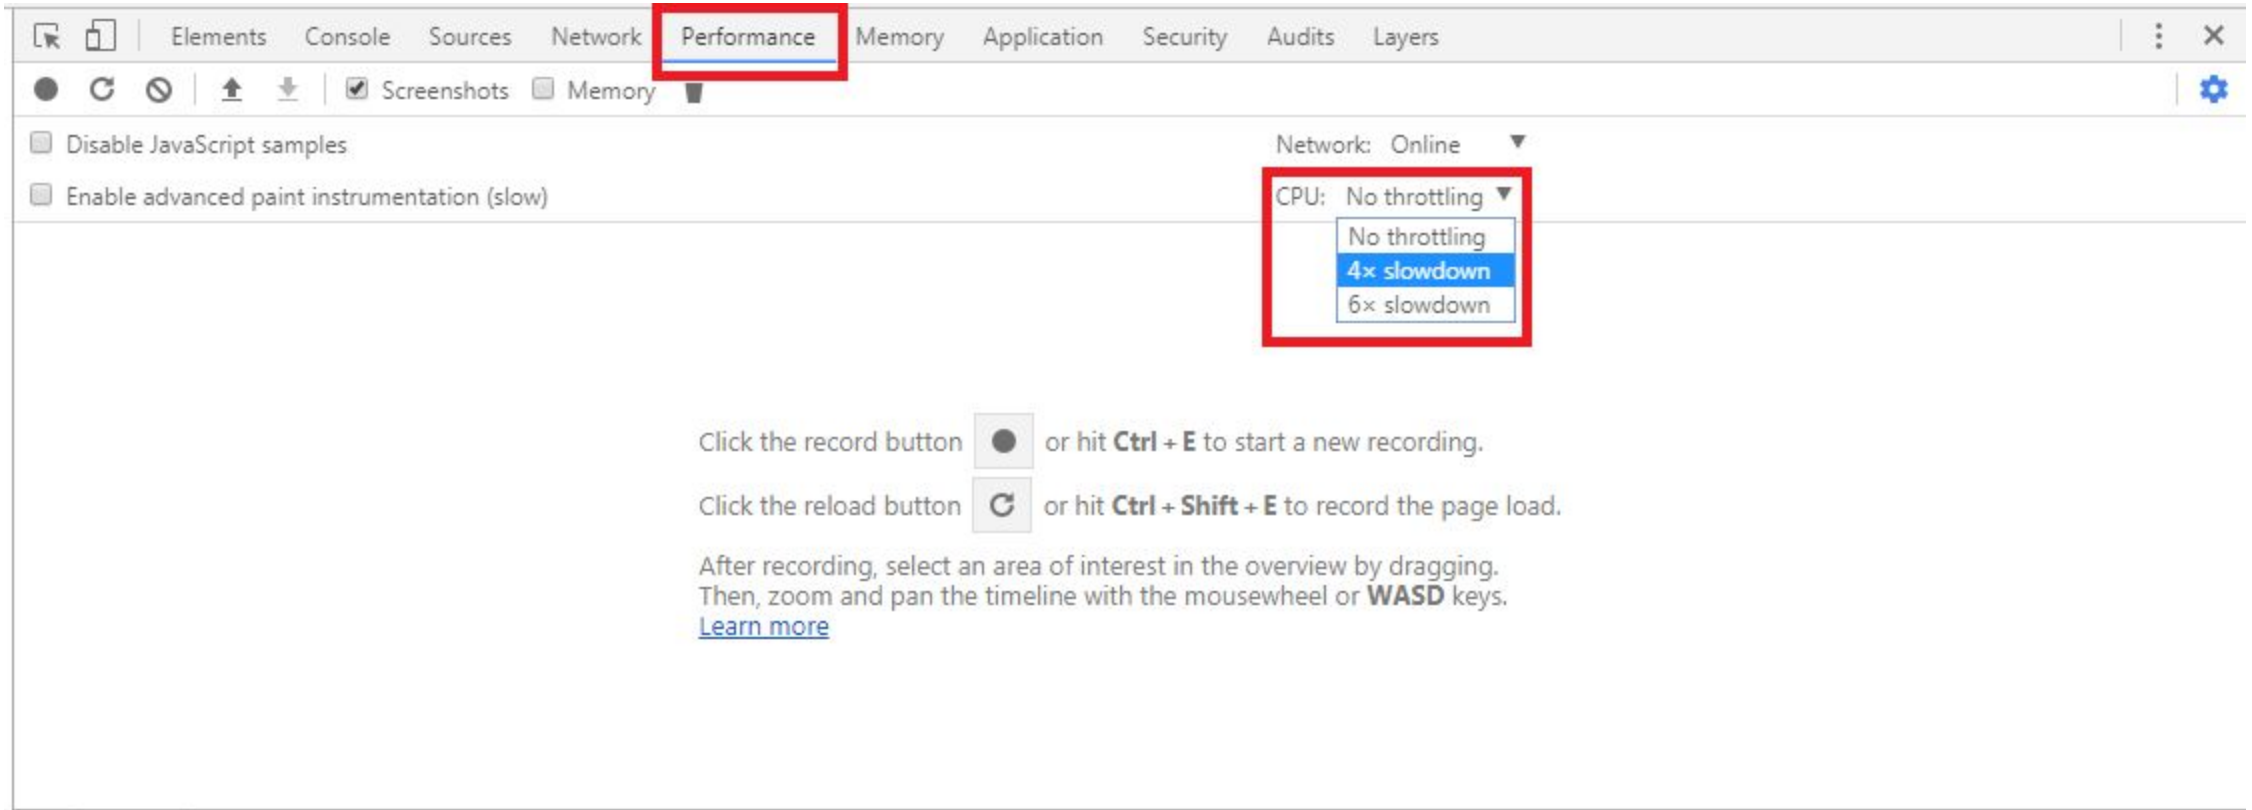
Elements Console Sources Network Performance Memory Application Security Audits Layers

Screenshots Memory

Disable JavaScript samples

Enable advanced paint instrumentation (slow)

Network: Online

CPU: No throttling

No throttling
4× slowdown
6× slowdown

Click the record button or hit **Ctrl + E** to start a new recording.

Click the reload button or hit **Ctrl + Shift + E** to record the page load.

After recording, select an area of interest in the overview by dragging. Then, zoom and pan the timeline with the mousewheel or **WASD** keys.
Learn more